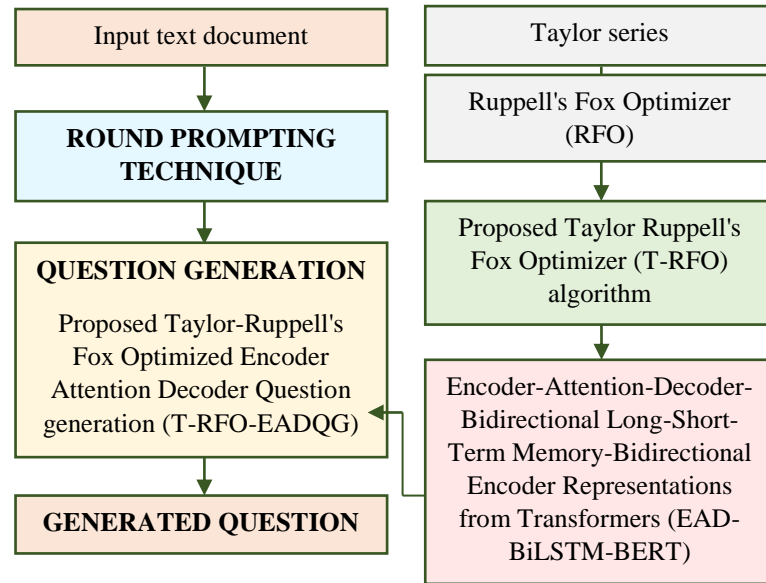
Input text document

ROUND PROMPTING TECHNIQUE

QUESTION GENERATION

Proposed Taylor-Ruppell's Fox Optimized Encoder Attention Decoder Question generation (T-RFO-EADQG)

GENERATED QUESTION

Taylor series

Ruppell's Fox Optimizer (RFO)

Proposed Taylor Ruppell's Fox Optimizer (T-RFO) algorithm

Encoder-Attention-Decoder-Bidirectional Long-Short-Term Memory-Bidirectional Encoder Representations from Transformers (EAD-BiLSTM-BERT)